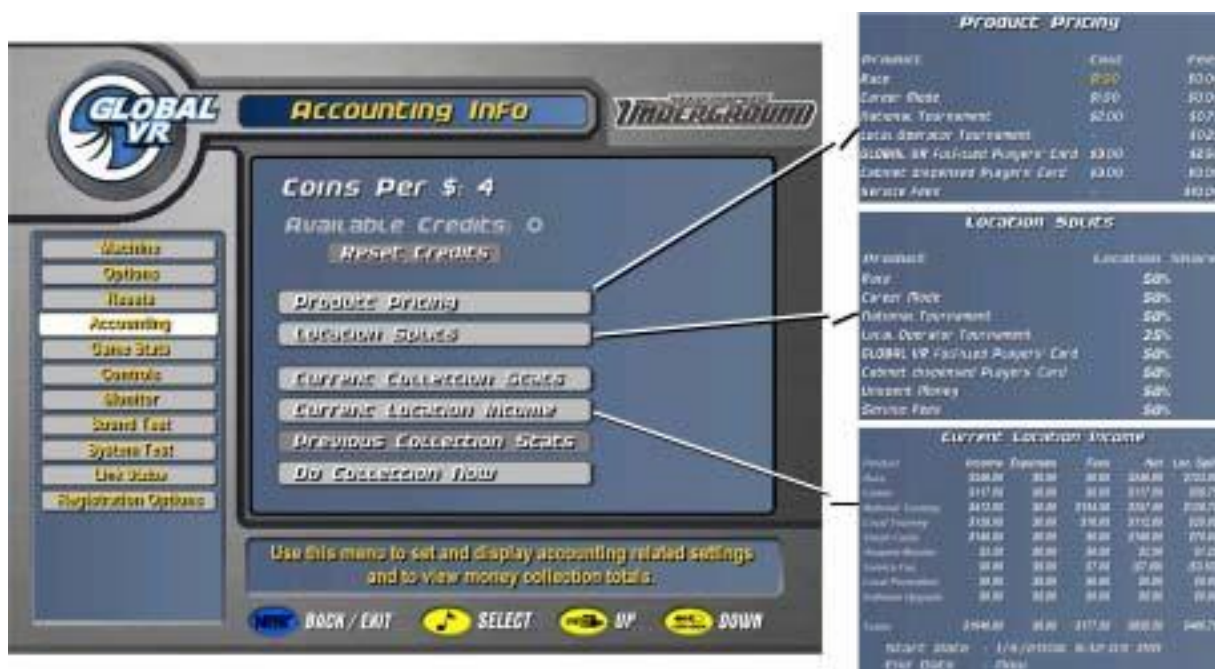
GLOBAL VR

Accounting Info

UNDERGROUND

Machine
Options
Resets
Accounting
Game Stats
Controls
Monitor
Sound Test
System Test
Link Status
Registration Options

Coins Per $: 4

Available Credits: 0

Reset Credits

Product Pricing

Location Splits

Current Collection Stats

Current Location Income

Previous Collection Stats

Do Collection Now

Use this menu to set and display accounting related settings and to view money collection totals.

BACK / EXIT SELECT UP DOWN

Product Pricing

| Product | Cost | Fee |
|---|---|---|
| Race | $1.00 | $0.0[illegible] |
| Career Mode | $1.50 | $0.0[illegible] |
| National Tournament | $2.00 | $0.7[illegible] |
| Local Operator Tournament | | $0.2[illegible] |
| GLOBAL VR Fulfilled Players' Card | $3.00 | $2.5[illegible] |
| Cabinet Dispensed Players' Card | $3.00 | $0.0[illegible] |
| Service Fees | | $0.0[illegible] |

Location Splits

| Product | Location Share |
|---|---|
| Race | 50% |
| Career Mode | 50% |
| National Tournament | 50% |
| Local Operator Tournament | 25% |
| GLOBAL VR Fulfilled Players' Card | 50% |
| Cabinet Dispensed Players' Card | 50% |
| Unspent Money | 50% |
| Service Fees | 50% |

Current Location Income

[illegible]

Start Date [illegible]
End Date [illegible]